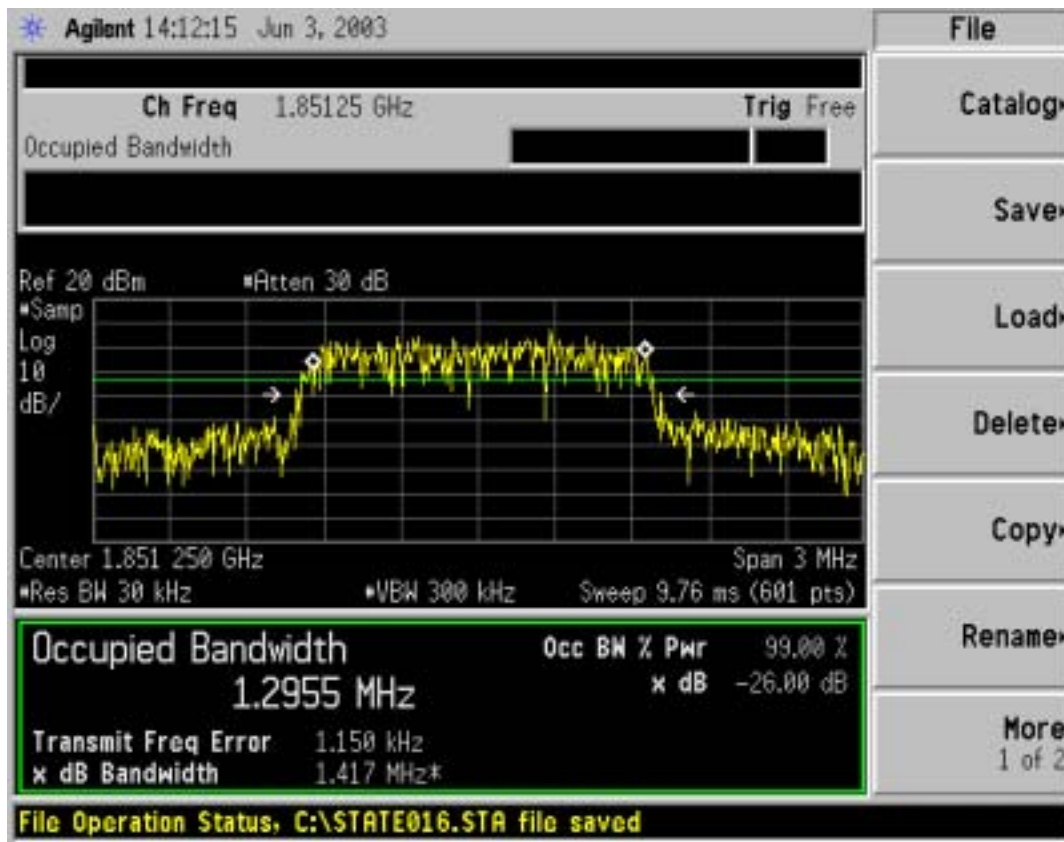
Agilent 14:12:15 Jun 3, 2003

Ch Freq 1.85125 GHz
Trig Free
Occupied Bandwidth

Ref 20 dBm
▪Atten 30 dB
▪Samp
Log
10
dB/

Center 1.851 250 GHz
Span 3 MHz
▪Res BW 30 kHz
▪VBW 300 kHz
Sweep 9.76 ms (601 pts)

Occupied Bandwidth
1.2955 MHz
Occ BW % Pwr 99.00 %
x dB -26.00 dB
Transmit Freq Error 1.150 kHz
x dB Bandwidth 1.417 MHz*

File Operation Status, C:\STATE016.STA file saved

File
Catalog▸
Save▸
Load▸
Delete▸
Copy▸
Rename▸
More
1 of 2